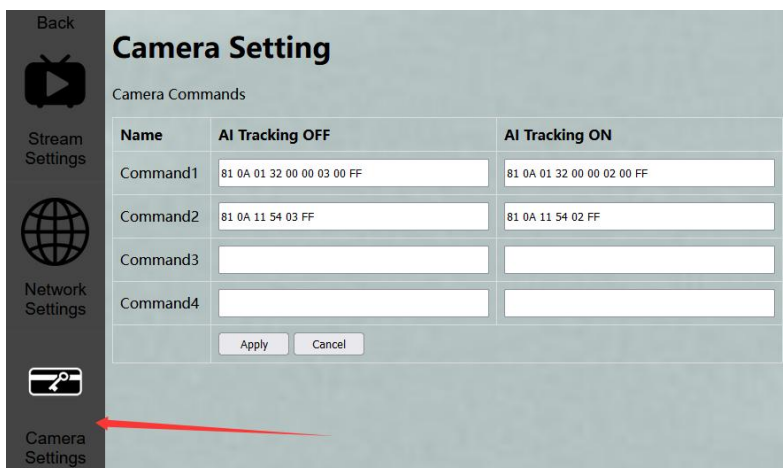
Back

Stream Settings

Network Settings

Camera Settings

# Camera Setting

Camera Commands

| Name | AI Tracking OFF | AI Tracking ON |
|---|---|---|
| Command1 | 81 0A 01 32 00 00 03 00 FF | 81 0A 01 32 00 00 02 00 FF |
| Command2 | 81 0A 11 54 03 FF | 81 0A 11 54 02 FF |
| Command3 | | |
| Command4 | | |
| | Apply Cancel | |